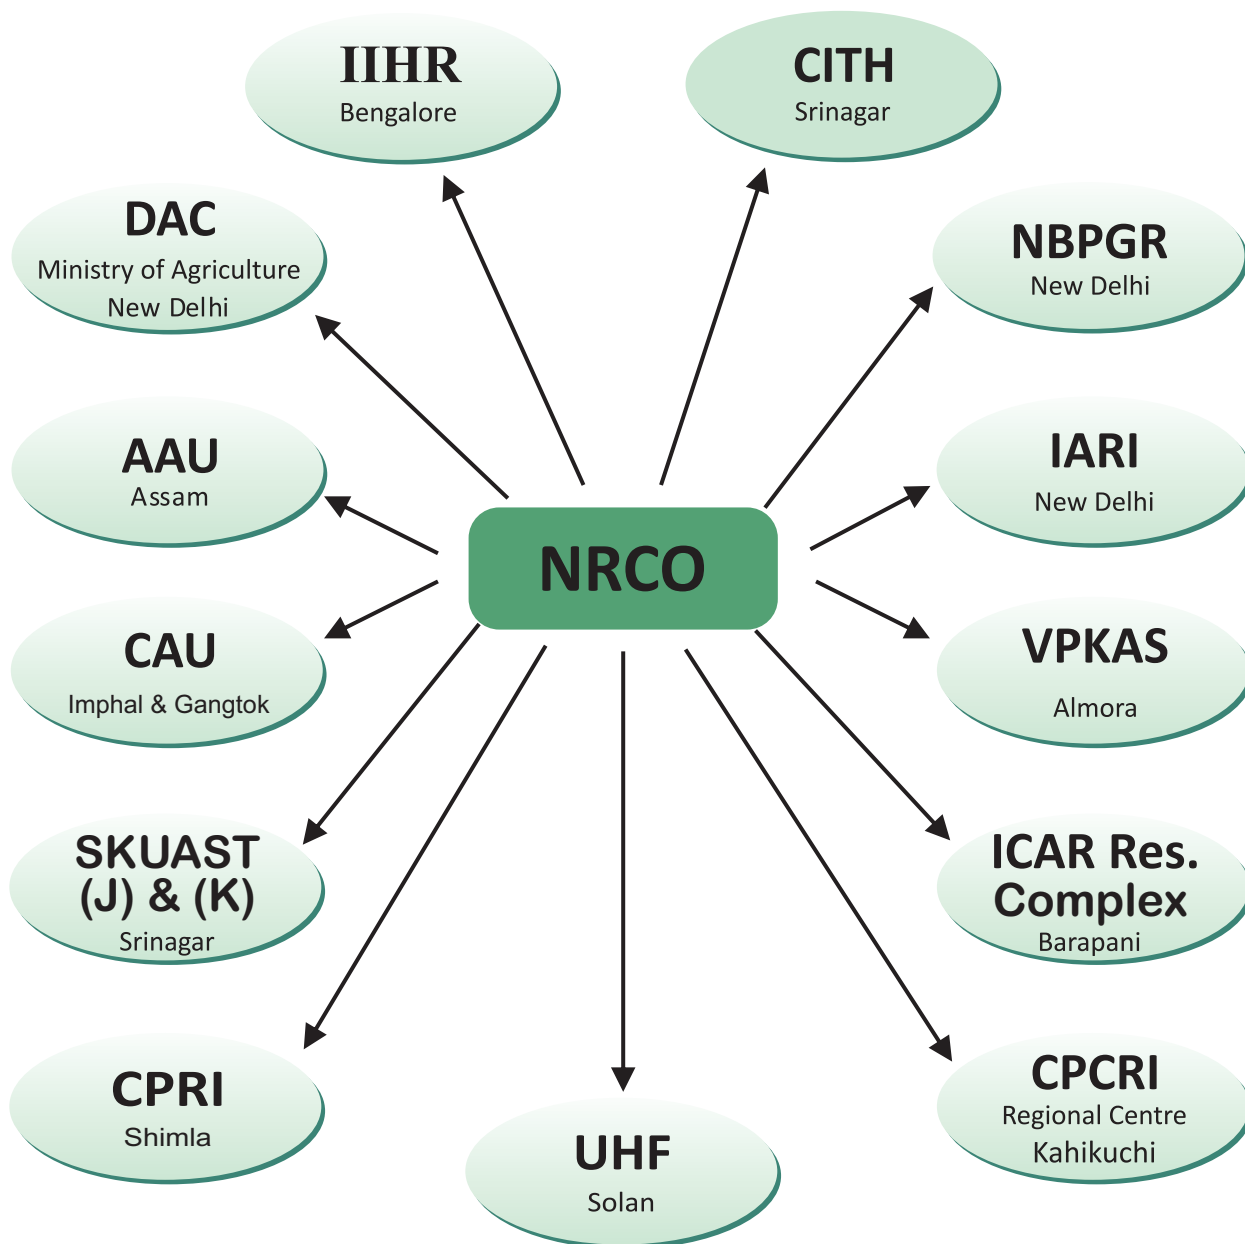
IIHR
Bengalore

CITH
Srinagar

DAC
Ministry of Agriculture
New Delhi

NBPGR
New Delhi

AAU
Assam

IARI
New Delhi

NRCO

CAU
Imphal & Gangtok

VPKAS
Almora

SKUAST
(J) & (K)
Srinagar

ICAR Res.
Complex
Barapani

CPRI
Shimla

UHF
Solan

CPCRI
Regional Centre
Kahikuchi